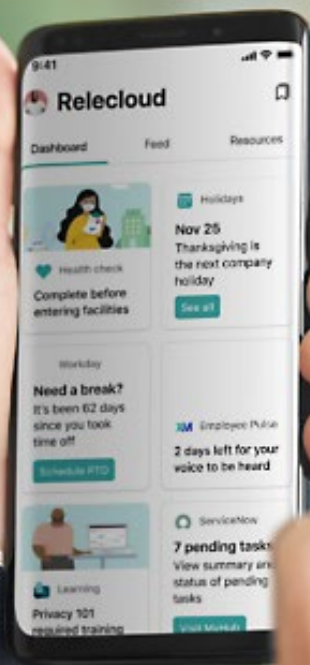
9:41

Relecloud

Dashboard

Feed

Resources

Health check

Complete before entering facilities

Holidays

Nov 25

Thanksgiving is the next company holiday

See all

Workday

Need a break?

It's been 62 days since you took time off

Schedule PTO

XM Employee Pulse

2 days left for your voice to be heard

Learning

Privacy 101 required training

ServiceNow

7 pending tasks

View summary and status of pending tasks

Visit MyHub